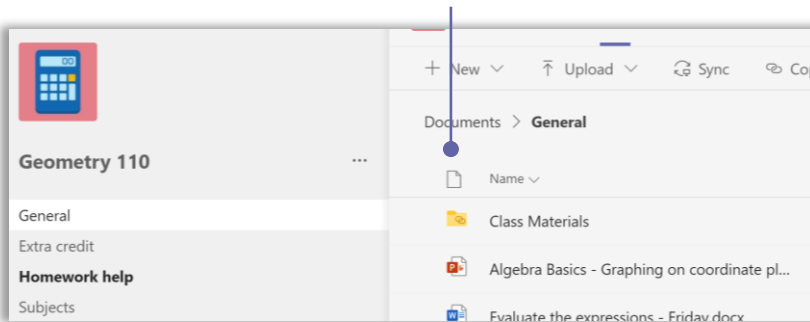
00

Geometry 110

...

General

Extra credit

Homework help

Subjects

+ New

Upload

Sync

Co

Documents > General

Name

Class Materials

Algebra Basics - Graphing on coordinate pl...

Evaluate the expressions - Friday.docx